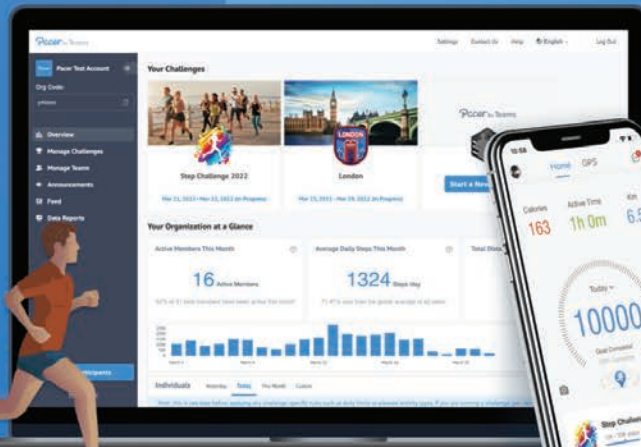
Pacer for Teams

Settings Contact Us Help English Log Out

Pacer Pacer Test Account

Org Code:

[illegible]

Overview
Manage Challenges
Manage Teams
Announcements
Feed
Data Reports

Participants

Your Challenges

Step Challenge 2022
Mar 11, 2022 - Mar 22, 2022 (In Progress)

LONDON
London
Mar 21, 2022 - Mar 29, 2022 (In Progress)

Pacer for Teams
Start a New

Your Organization at a Glance

Active Members This Month
16 Active Members
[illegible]

Average Daily Steps This Month
1324 Steps/day
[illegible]

Total Dista

Individuals Yesterday Today This Month Custom

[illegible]

10:58
Home GPS
Calories 163
Active Time 1h 0m
Km 6.5
Today
10000
Goal Completed
Step Challe